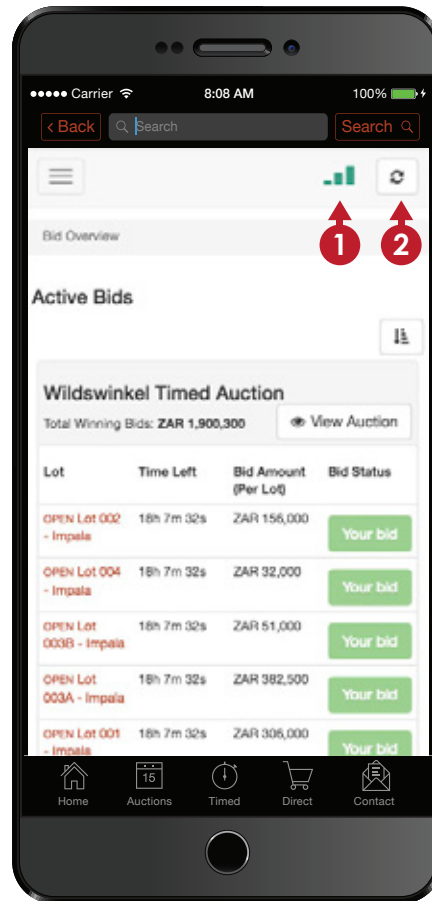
●●●●● Carrier 8:08 AM 100%

< Back Search Search

1 2

Bid Overview

Active Bids

Wildswinkel Timed Auction

Total Winning Bids: ZAR 1,900,300

View Auction

| Lot | Time Left | Bid Amount (Per Lot) | Bid Status |
|---|---|---|---|
| OPEN Lot 002 - Impala | 18h 7m 32s | ZAR 156,000 | Your bid |
| OPEN Lot 004 - Impala | 18h 7m 32s | ZAR 32,000 | Your bid |
| OPEN Lot 003B - Impala | 18h 7m 32s | ZAR 51,000 | Your bid |
| OPEN Lot 003A - Impala | 18h 7m 32s | ZAR 382,500 | Your bid |
| OPEN Lot 001 - Impala | 18h 7m 32s | ZAR 306,000 | Your bid |

Home Auctions 15 Timed Direct Contact